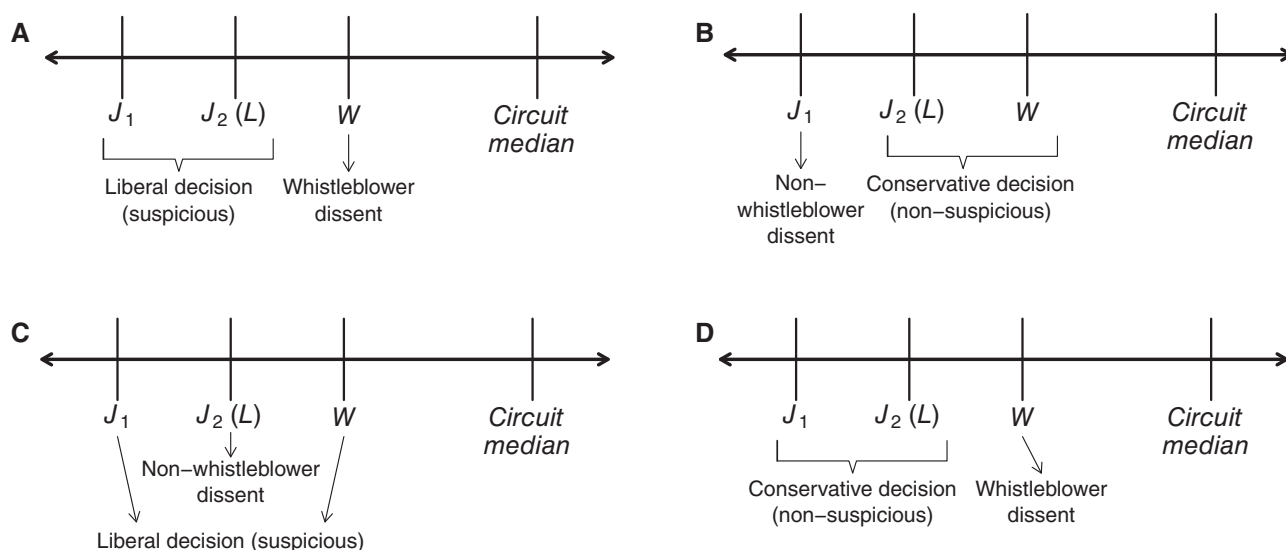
A

$J_1$ $J_2$ ($L$) $W$ Circuit median

Liberal decision (suspicious)

Whistleblower dissent

B

$J_1$ $J_2$ ($L$) $W$ Circuit median

Non−whistleblower dissent

Conservative decision (non−suspicious)

C

$J_1$ $J_2$ ($L$) $W$ Circuit median

Non−whistleblower dissent

Liberal decision (suspicious)

D

$J_1$ $J_2$ ($L$) $W$ Circuit median

Conservative decision (non−suspicious)

Whistleblower dissent